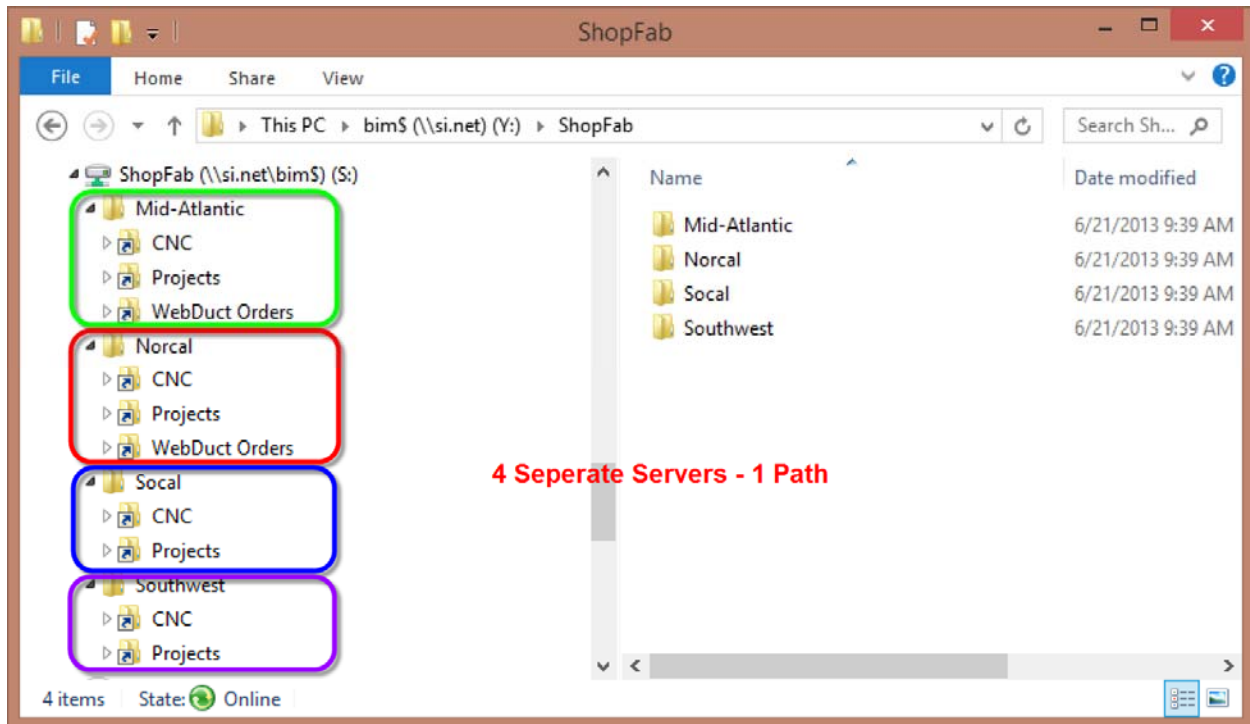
ShopFab

File Home Share View

This PC ▸ bim$ (\\si.net) (Y:) ▸ ShopFab

Search Sh...

ShopFab (\\si.net\bim$) (S:)
Mid-Atlantic
CNC
Projects
WebDuct Orders
Norcal
CNC
Projects
WebDuct Orders
Socal
CNC
Projects
Southwest
CNC
Projects

| Name | Date modified |
|---|---|
| Mid-Atlantic | 6/21/2013 9:39 AM |
| Norcal | 6/21/2013 9:39 AM |
| Socal | 6/21/2013 9:39 AM |
| Southwest | 6/21/2013 9:39 AM |

4 Seperate Servers - 1 Path

4 items State: Online